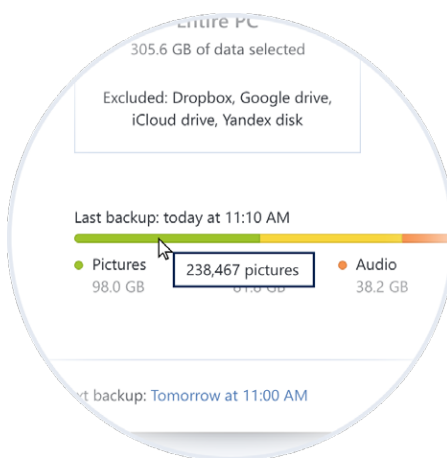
Entire PC
305.6 GB of data selected

Excluded: Dropbox, Google drive, iCloud drive, Yandex disk

Last backup: today at 11:10 AM

Pictures
98.0 GB

238,467 pictures

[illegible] GB

Audio
38.2 GB

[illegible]t backup: Tomorrow at 11:00 AM